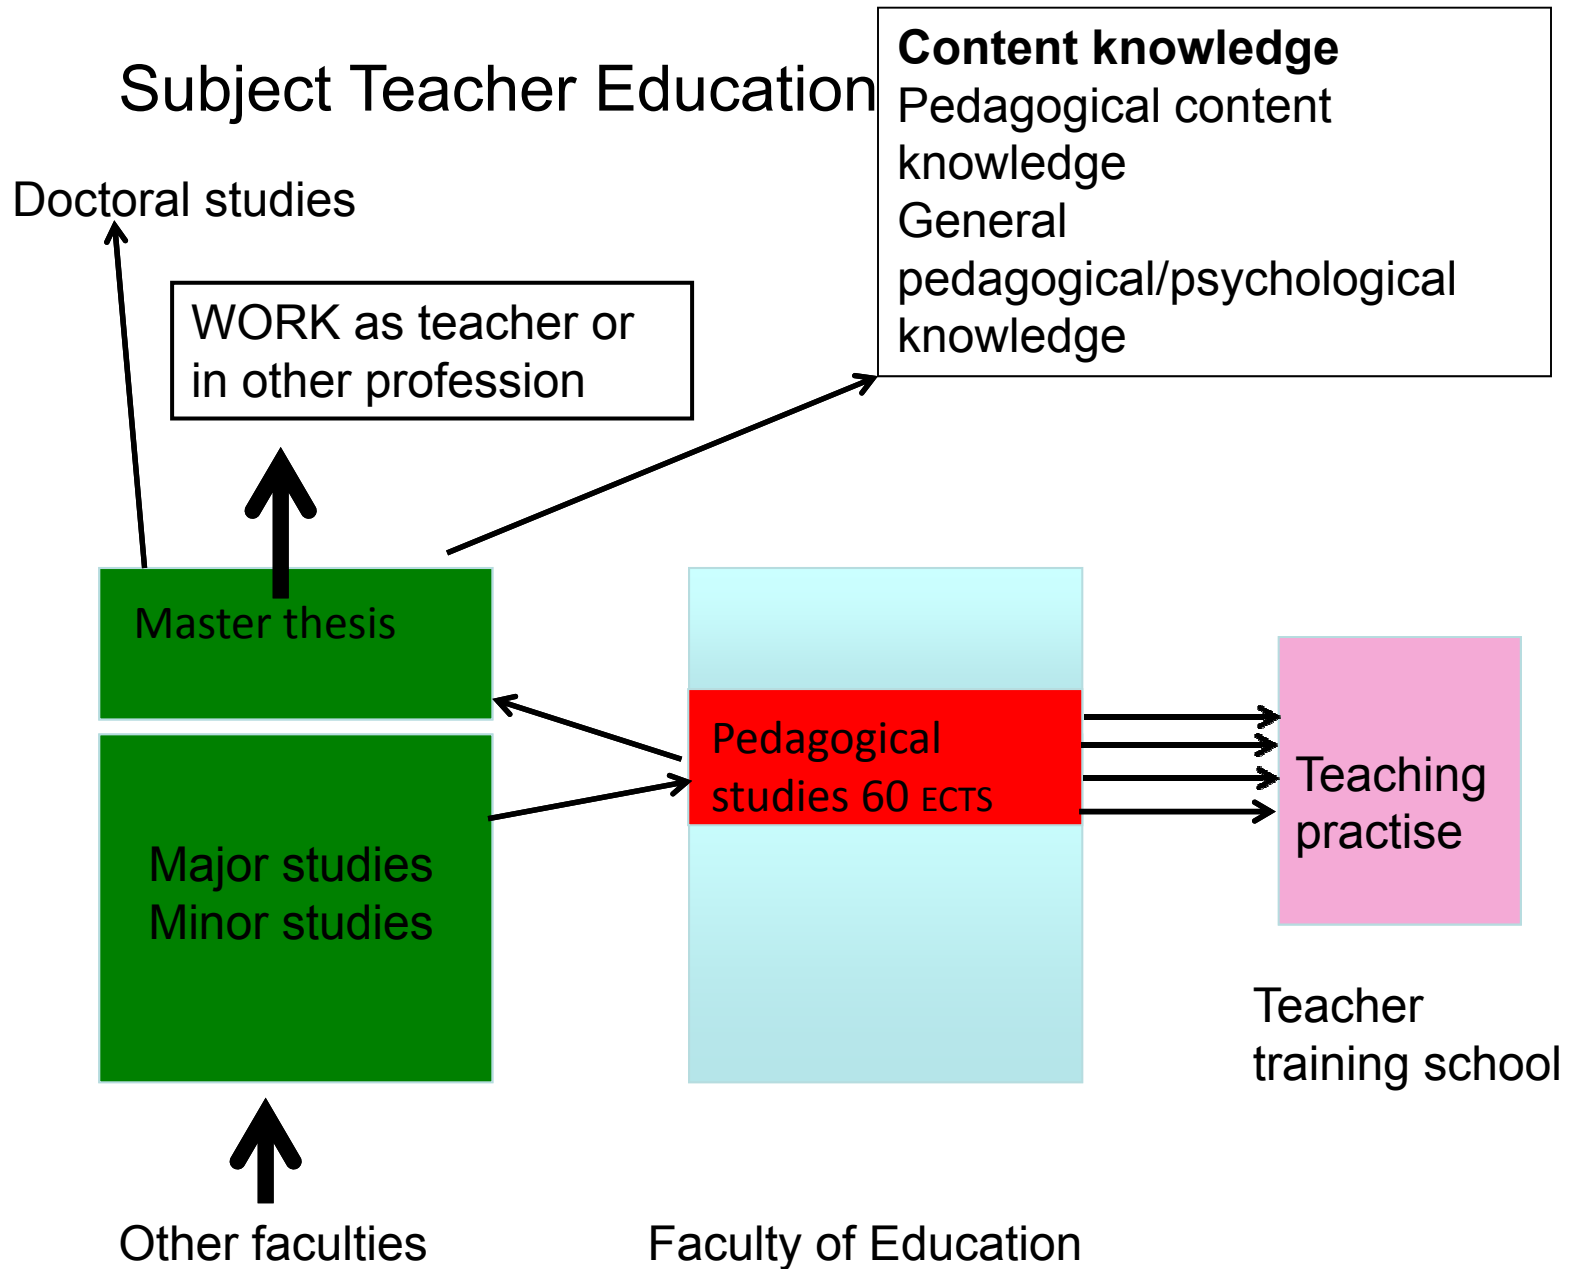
Subject Teacher Education

Content knowledge
Pedagogical content knowledge
General pedagogical/psychological knowledge

Doctoral studies

WORK as teacher or in other profession

Master thesis

Major studies
Minor studies

Pedagogical studies 60 ECTS

Teaching practise

Teacher training school

Other faculties

Faculty of Education